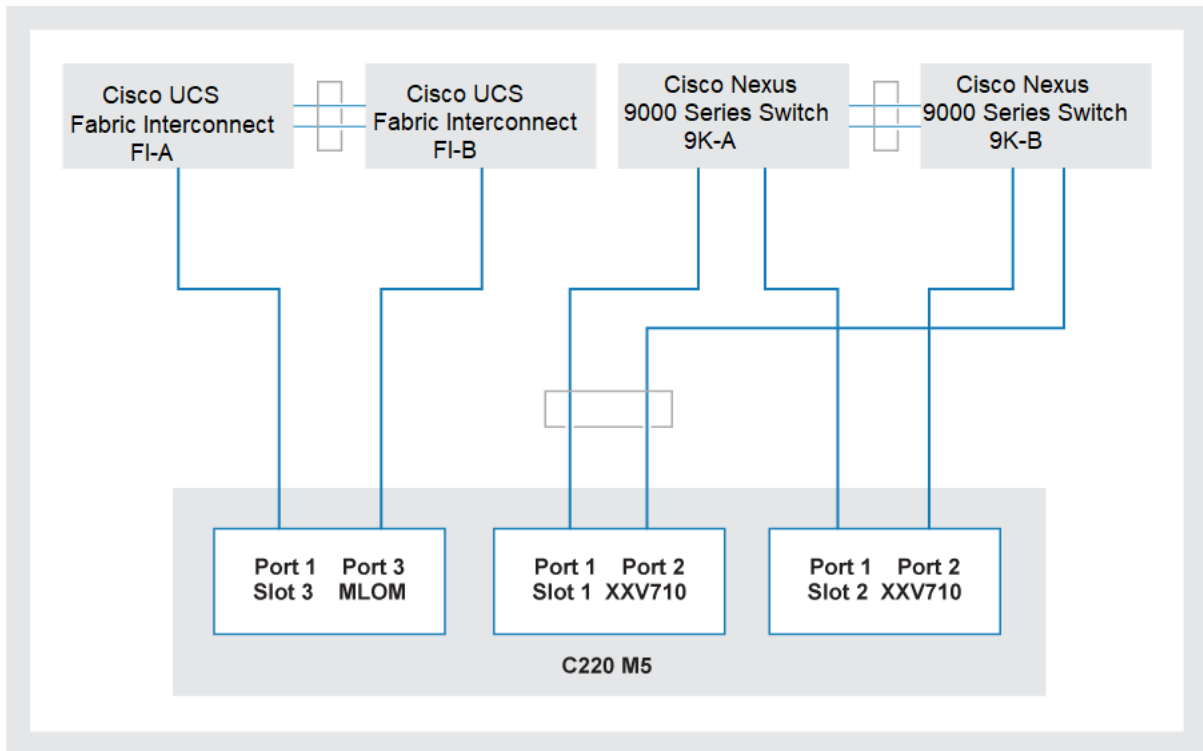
Cisco UCS Fabric Interconnect FI-A

Cisco UCS Fabric Interconnect FI-B

Cisco Nexus 9000 Series Switch 9K-A

Cisco Nexus 9000 Series Switch 9K-B

Port 1 Port 3
Slot 3 MLOM

Port 1 Port 2
Slot 1 XXV710

Port 1 Port 2
Slot 2 XXV710

C220 M5